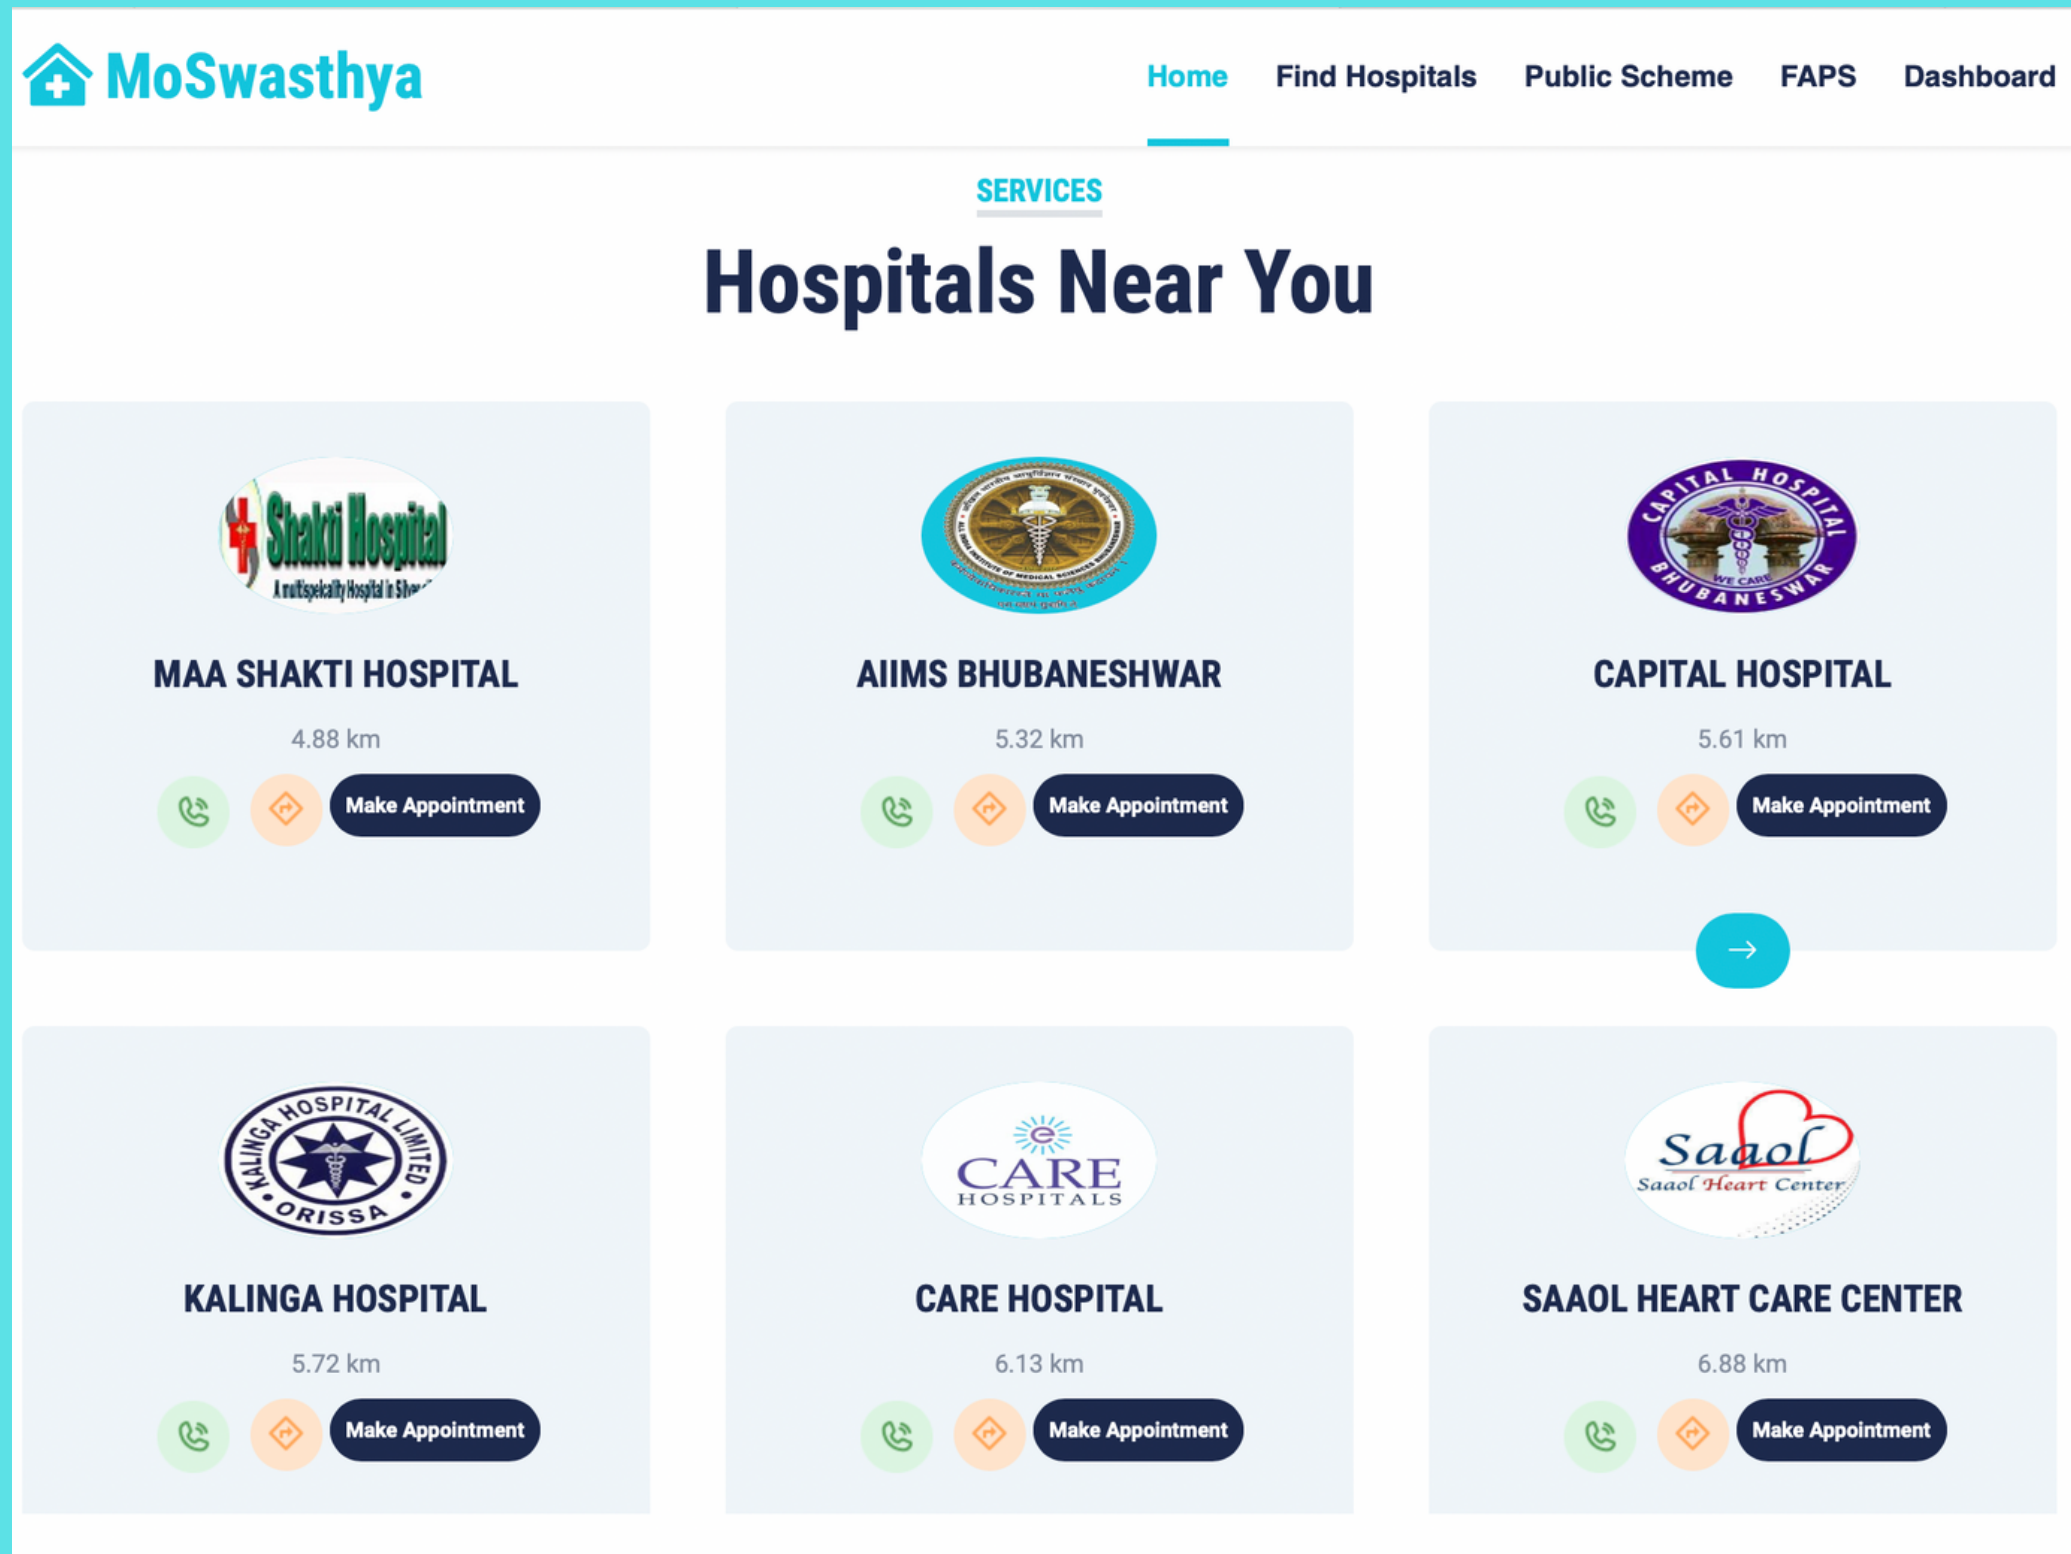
MoSwasthya

Home Find Hospitals Public Scheme FAPS Dashboard

SERVICES

Hospitals Near You

Shakti Hospital
A multispecialty Hospital in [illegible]

MAA SHAKTI HOSPITAL

4.88 km

Make Appointment

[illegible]

AIIMS BHUBANESHWAR

5.32 km

Make Appointment

CAPITAL HOSPITAL
WE CARE
BHUBANESWAR

CAPITAL HOSPITAL

5.61 km

Make Appointment

KALINGA HOSPITAL LIMITED
ORISSA

KALINGA HOSPITAL

5.72 km

Make Appointment

CARE
HOSPITALS

CARE HOSPITAL

6.13 km

Make Appointment

Saaol
Saaol Heart Center

SAAOL HEART CARE CENTER

6.88 km

Make Appointment